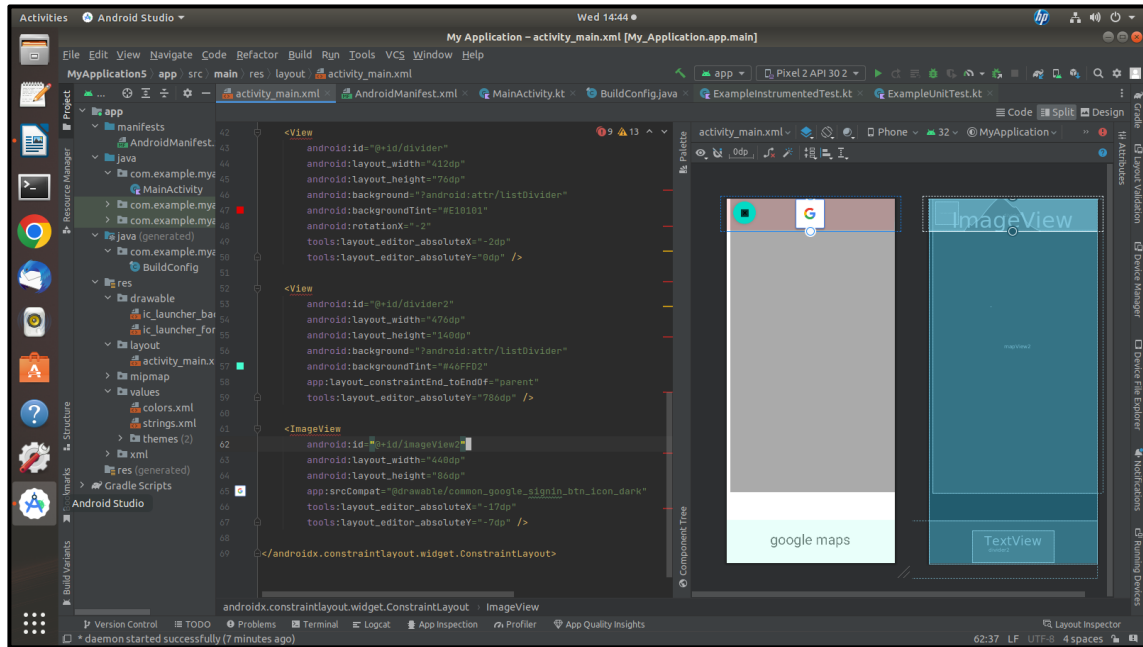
Activities Android Studio Wed 14:44

My Application – activity_main.xml [My_Application.app.main]

File Edit View Navigate Code Refactor Build Run Tools VCS Window Help

MyApplication5 app src main res layout activity_main.xml

app Pixel 2 API 30 2

activity_main.xml AndroidManifest.xml MainActivity.kt BuildConfig.java ExampleInstrumentedTest.kt ExampleUnitTest.kt

Code Split Design

Project

app
manifests
AndroidManifest.
java
com.example.mya
MainActivity
com.example.mya
com.example.mya
java (generated)
com.example.mya
BuildConfig
res
drawable
ic_launcher_bac
ic_launcher_for
layout
activity_main.x
mipmap
values
colors.xml
strings.xml
themes (2)
xml
res (generated)
Gradle Scripts
Android Studio

42 <View
43 android:id="@+id/divider"
44 android:layout_width="412dp"
45 android:layout_height="76dp"
46 android:background="?android:attr/listDivider"
47 android:backgroundTint="#E10101"
48 android:rotationX="-2"
49 tools:layout_editor_absoluteX="-2dp"
50 tools:layout_editor_absoluteY="0dp" />
51
52 <View
53 android:id="@+id/divider2"
54 android:layout_width="476dp"
55 android:layout_height="140dp"
56 android:background="?android:attr/listDivider"
57 android:backgroundTint="#46FFD2"
58 app:layout_constraintEnd_toEndOf="parent"
59 tools:layout_editor_absoluteY="786dp" />
60
61 <ImageView
62 android:id="@+id/imageView2"
63 android:layout_width="440dp"
64 android:layout_height="86dp"
65 app:srcCompat="@drawable/common_google_signin_btn_icon_dark"
66 tools:layout_editor_absoluteX="-17dp"
67 tools:layout_editor_absoluteY="-7dp" />
68
69 </androidx.constraintlayout.widget.ConstraintLayout>

9 13

activity_main.xml Phone 32 MyApplication

0dp

ImageView

google maps

TextView

androidx.constraintlayout.widget.ConstraintLayout ImageView

Version Control TODO Problems Terminal Logcat App Inspection Profiler App Quality Insights Layout Inspector

* daemon started successfully (7 minutes ago) 62:37 LF UTF-8 4 spaces

Resource Manager Structure Bookmarks Build Variants Palette Component Tree Gradle Attributes Layout Validation Device Manager Device File Explorer Notifications Running Devices